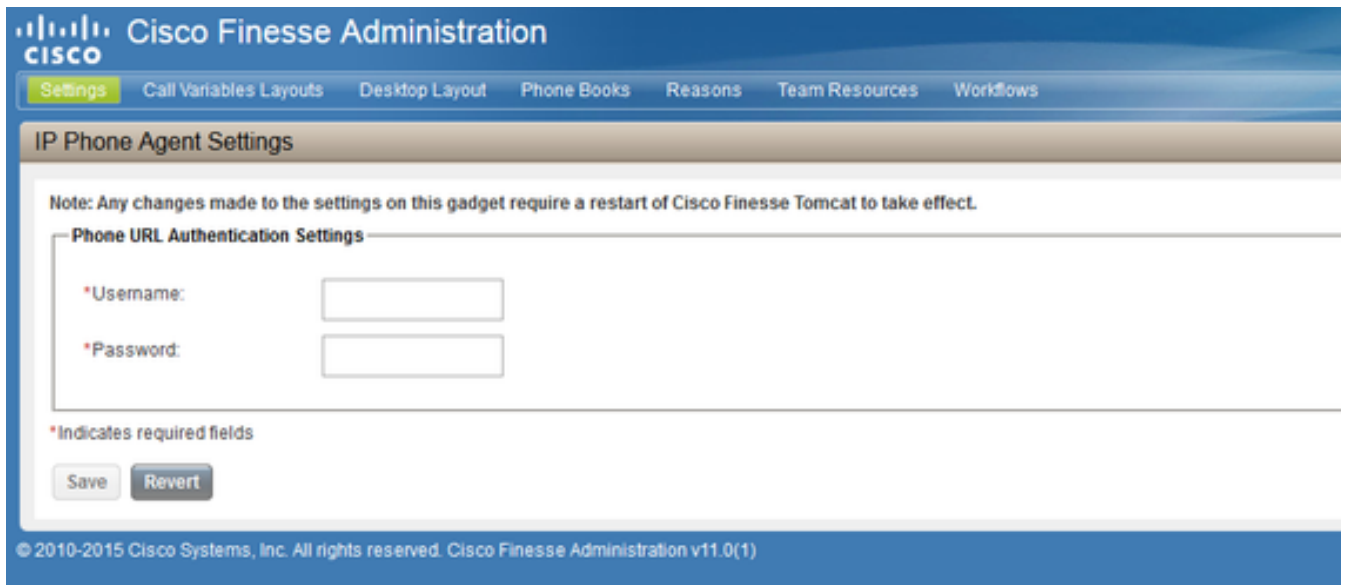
cisco Cisco Finesse Administration

Settings | Call Variables Layouts | Desktop Layout | Phone Books | Reasons | Team Resources | Workflows

IP Phone Agent Settings

Note: Any changes made to the settings on this gadget require a restart of Cisco Finesse Tomcat to take effect.

Phone URL Authentication Settings

*Username:

*Password:

*Indicates required fields

Save Revert

© 2010-2015 Cisco Systems, Inc. All rights reserved. Cisco Finesse Administration v11.0(1)